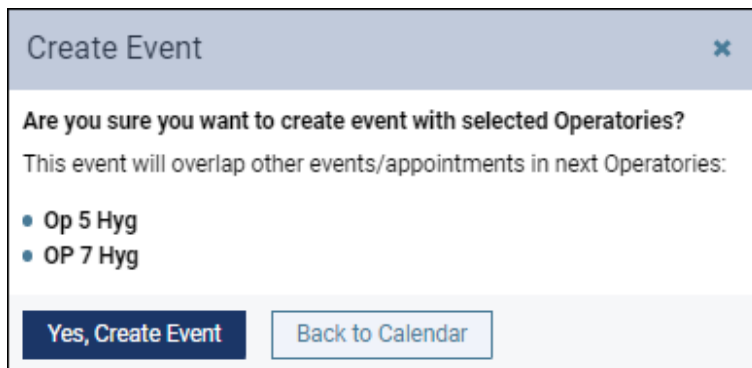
Create Event ×

**Are you sure you want to create event with selected Operatories?**

This event will overlap other events/appointments in next Operatories:

- **Op 5 Hyg**
- **OP 7 Hyg**

Yes, Create Event Back to Calendar